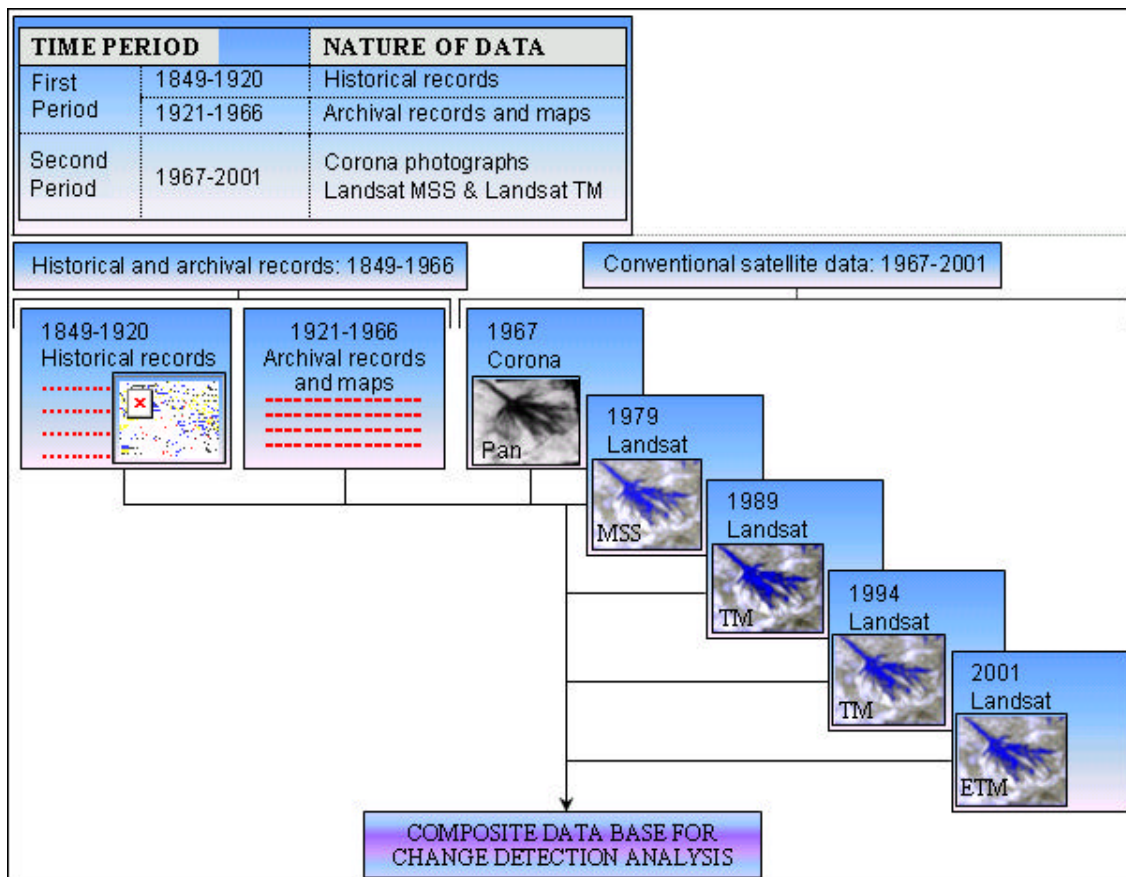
| TIME PERIOD | | NATURE OF DATA |
|---|---|---|
| First Period | 1849-1920 | Historical records |
| | 1921-1966 | Archival records and maps |
| Second Period | 1967-2001 | Corona photographs Landsat MSS & Landsat TM |

Historical and archival records: 1849-1966

Conventional satellite data: 1967-2001

1849-1920
Historical records

1921-1966
Archival records and maps

1967
Corona

Pan

1979
Landsat

MSS

1989
Landsat

TM

1994
Landsat

TM

2001
Landsat

ETM

COMPOSITE DATA BASE FOR CHANGE DETECTION ANALYSIS